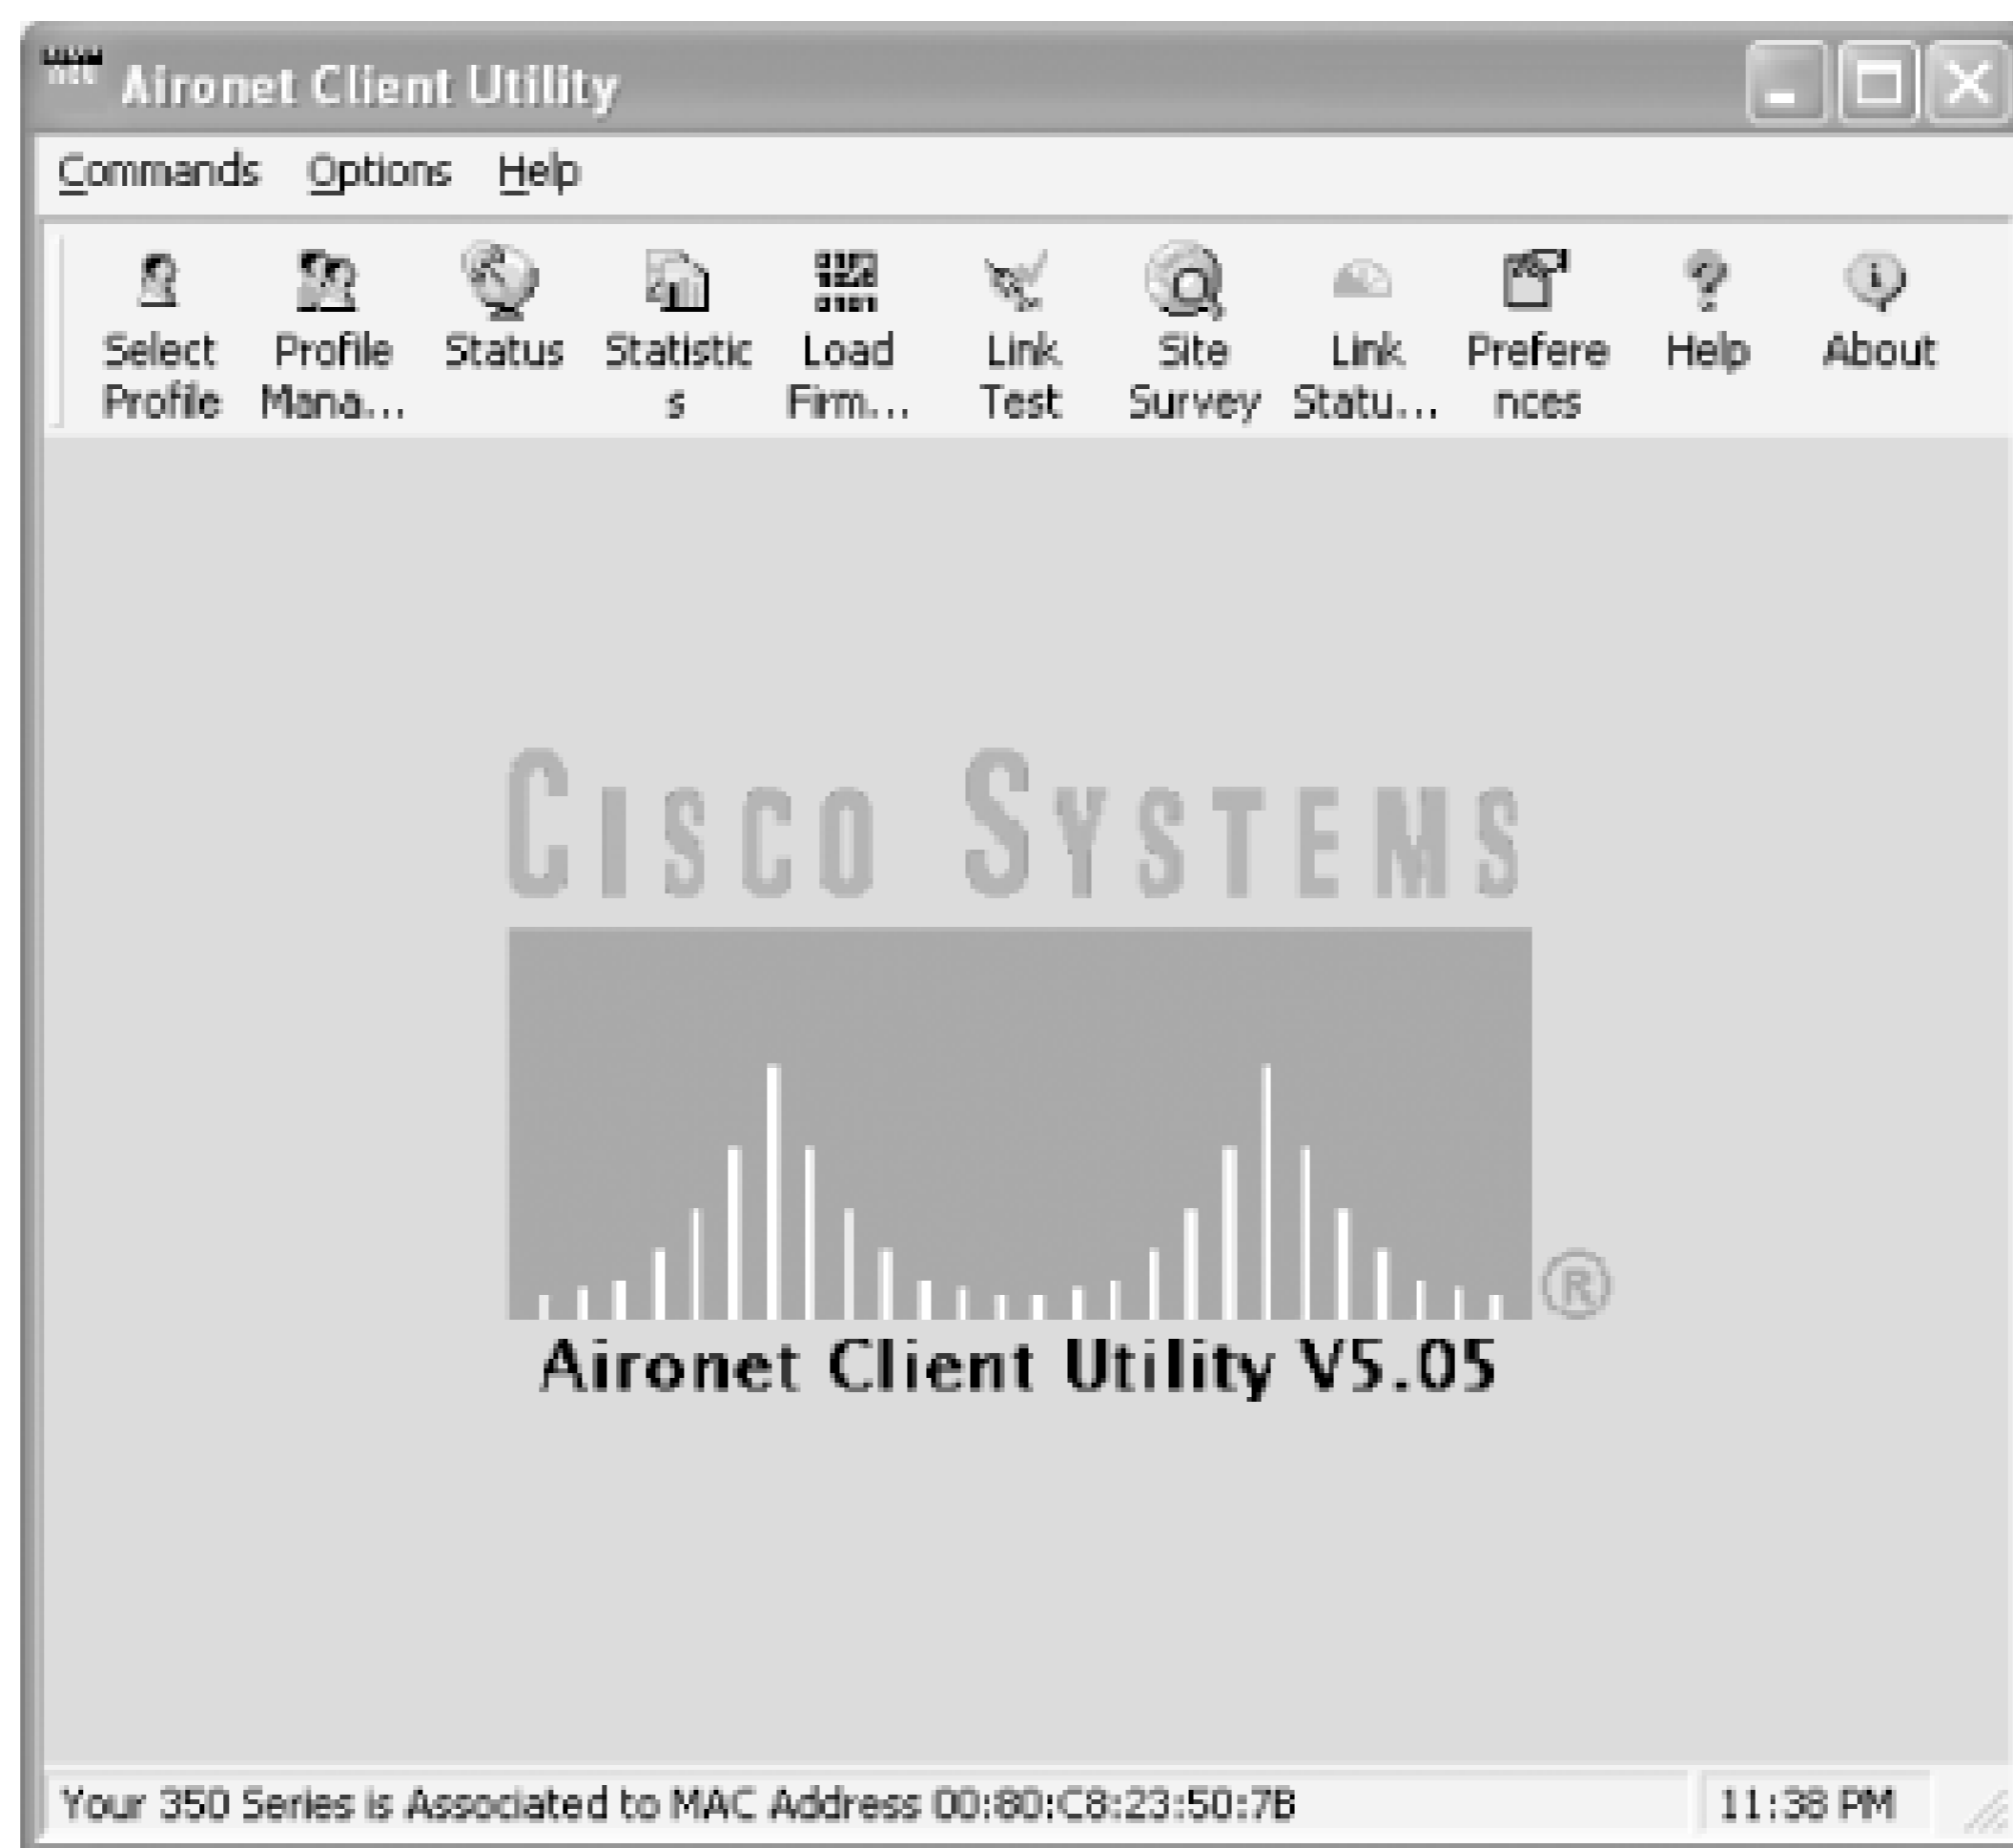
Aironet Client Utility

Commands Options Help

Select Profile
Profile Mana...
Status
Statistics
Load Firm...
Link Test
Site Survey
Link Statu...
Preferences
Help
About

CISCO SYSTEMS

Aironet Client Utility V5.05

Your 350 Series is Associated to MAC Address 00:80:C8:23:50:7B
11:38 PM